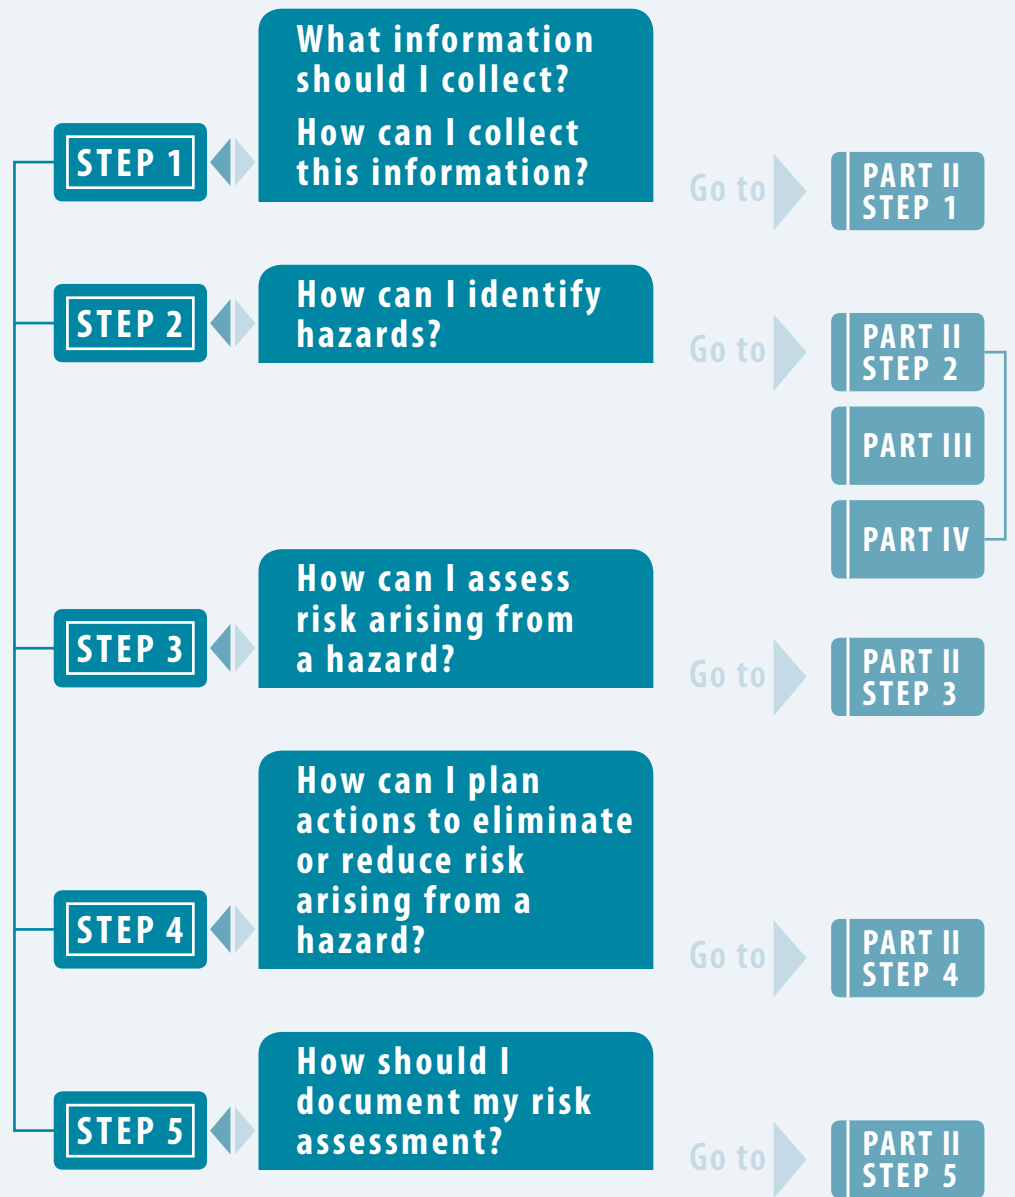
STEP 1

What information should I collect?

How can I collect this information?

Go to

PART II STEP 1

STEP 2

How can I identify hazards?

Go to

PART II STEP 2

PART III

PART IV

STEP 3

How can I assess risk arising from a hazard?

Go to

PART II STEP 3

STEP 4

How can I plan actions to eliminate or reduce risk arising from a hazard?

Go to

PART II STEP 4

STEP 5

How should I document my risk assessment?

Go to

PART II STEP 5